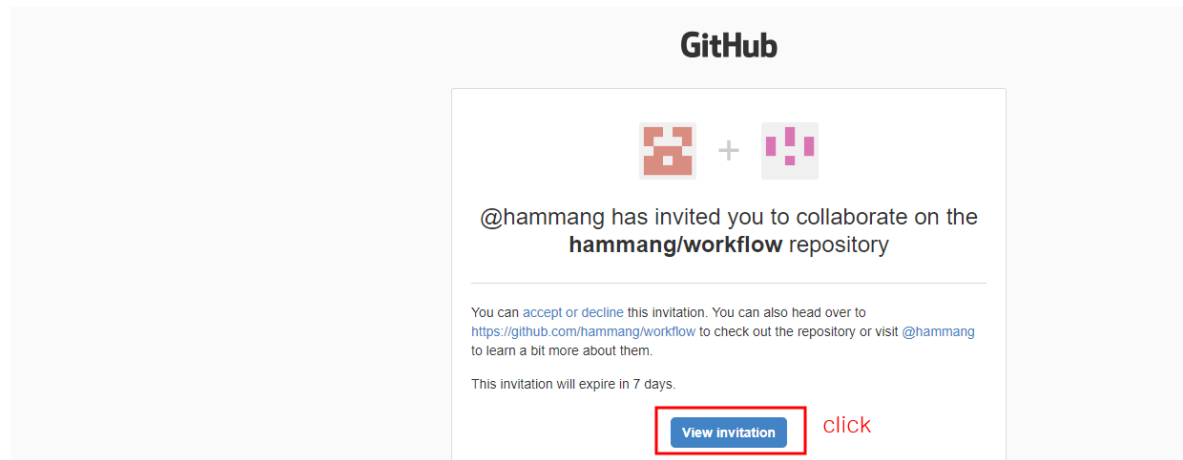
GitHub

+

@hammang has invited you to collaborate on the **hammang/workflow** repository

You can accept or decline this invitation. You can also head over to https://github.com/hammang/workflow to check out the repository or visit @hammang to learn a bit more about them.

This invitation will expire in 7 days.

View invitation

click